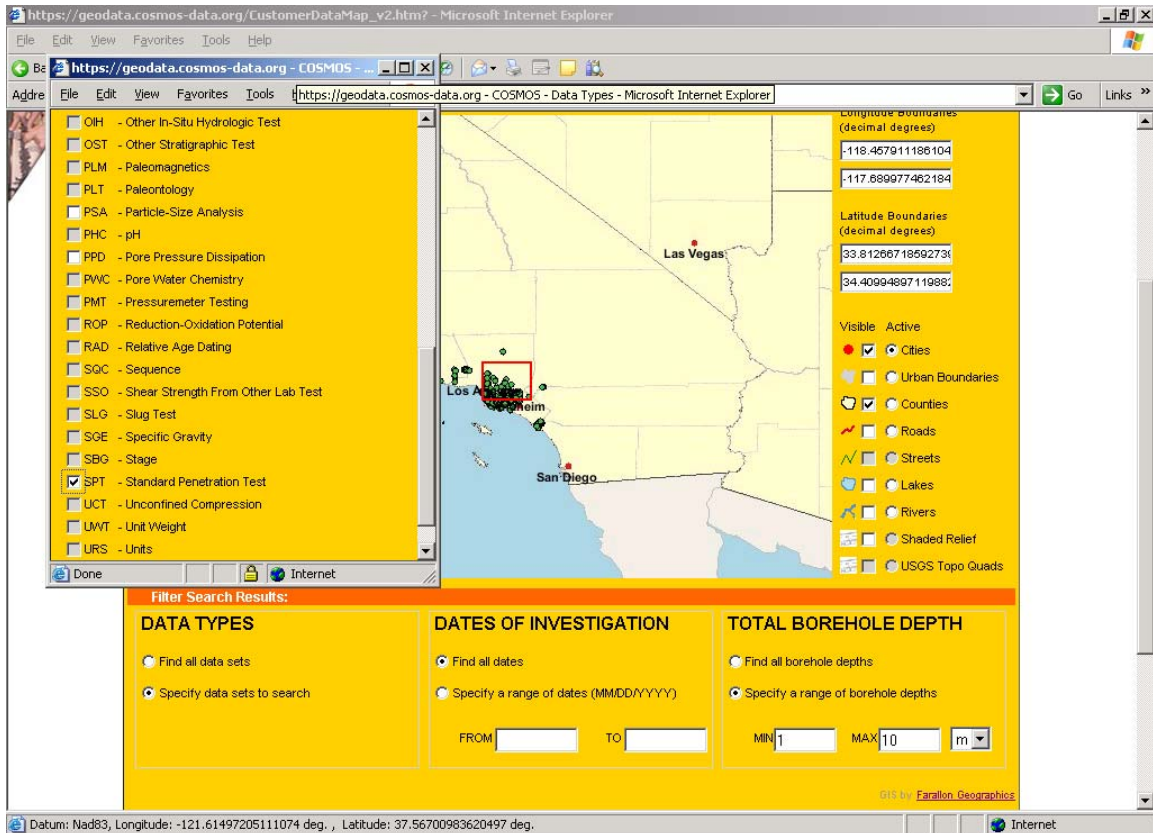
https://geodata.cosmos-data.org/CustomerDataMap_v2.htm? - Microsoft Internet Explorer

File Edit View Favorites Tools Help

Ba

Addre

Go Links »

https://geodata.cosmos-data.org - COSMOS - ...

File Edit View Favorites Tools

https://geodata.cosmos-data.org - COSMOS - Data Types - Microsoft Internet Explorer

OIH - Other In-Situ Hydrologic Test
OST - Other Stratigraphic Test
PLM - Paleomagnetics
PLT - Paleontology
PSA - Particle-Size Analysis
PHC - pH
PPD - Pore Pressure Dissipation
PWC - Pore Water Chemistry
PMT - Pressuremeter Testing
ROP - Reduction-Oxidation Potential
RAD - Relative Age Dating
SQC - Sequence
SSO - Shear Strength From Other Lab Test
SLG - Slug Test
SGE - Specific Gravity
SBG - Stage
SPT - Standard Penetration Test
UCT - Unconfined Compression
UWT - Unit Weight
URS - Units

Done

Internet

Las Vegas

Los A

heim

San Diego

Longitude Boundaries (decimal degrees)

-118.457911186104

-117.689977462184

Latitude Boundaries (decimal degrees)

33.81266718592730

34.40994897119882

Visible Active

Cities

Urban Boundaries

Counties

Roads

Streets

Lakes

Rivers

Shaded Relief

USGS Topo Quads

Filter Search Results:

DATA TYPES

Find all data sets

Specify data sets to search

DATES OF INVESTIGATION

Find all dates

Specify a range of dates (MM/DD/YYYY)

FROM

TO

TOTAL BOREHOLE DEPTH

Find all borehole depths

Specify a range of borehole depths

MIN 1

MAX 10

m

GIS by Farallon Geographics

Datum: Nad83, Longitude: -121.61497205111074 deg. , Latitude: 37.56700983620497 deg.

Internet